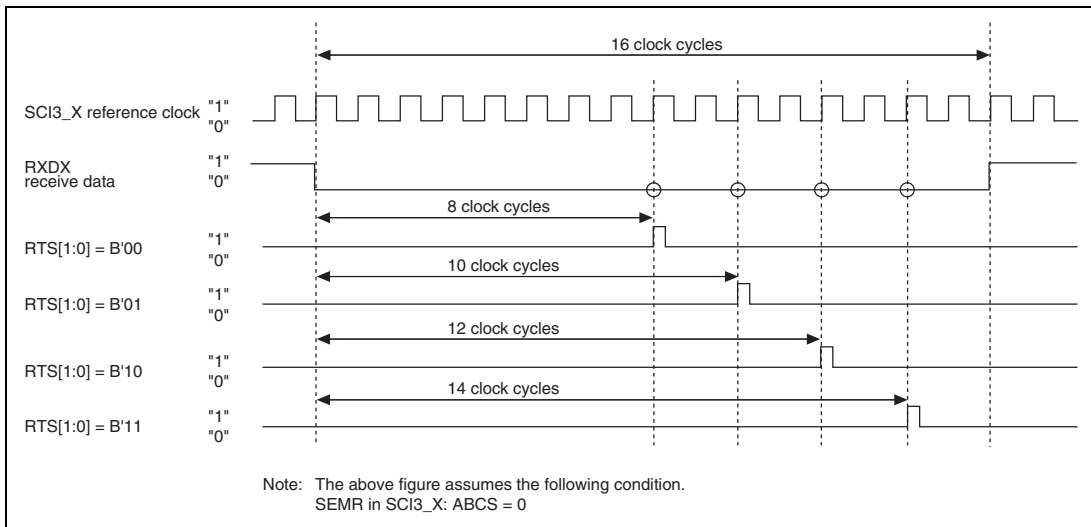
16 clock cycles

SCI3_X reference clock "1" "0"

RXDX receive data "1" "0"

8 clock cycles

RTS[1:0] = B'00 "1" "0"

10 clock cycles

RTS[1:0] = B'01 "1" "0"

12 clock cycles

RTS[1:0] = B'10 "1" "0"

14 clock cycles

RTS[1:0] = B'11 "1" "0"

Note: The above figure assumes the following condition.
SEMR in SCI3_X: ABCS = 0